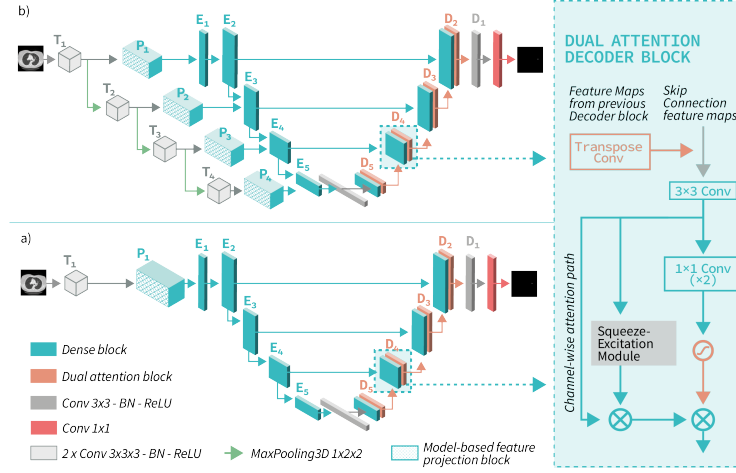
b)

$T_1$ $P_1$ $E_1$ $E_2$ $D_2$ $D_1$

$T_2$ $P_2$ $E_3$ $D_3$

$T_3$ $P_3$ $E_4$ $D_4$

$T_4$ $P_4$ $E_5$ $D_5$

a)

$T_1$ $P_1$ $E_1$ $E_2$ $D_2$ $D_1$

$E_3$ $D_3$

$E_4$ $D_4$

$E_5$ $D_5$

Dense block

Dual attention block

Conv 3x3 - BN - ReLU

Conv 1x1

2 x Conv 3x3x3 - BN - ReLU

MaxPooling3D 1x2x2

Model-based feature projection block

DUAL ATTENTION DECODER BLOCK

Feature Maps from previous Decoder block

Skip Connection feature maps

Transpose Conv

3×3 Conv

1×1 Conv (×2)

Channel-wise attention path

Squeeze-Excitation Module